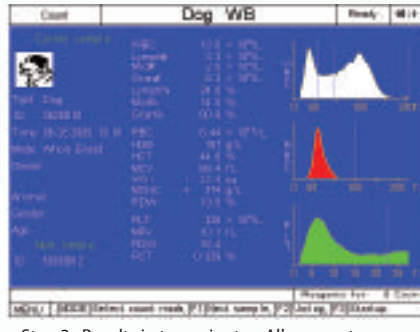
Count
Dog WB
Ready
Type: Dog
ID:
Time:
Mode: Whole Blood
Gender:
Age:
WBC
Lymph#
Mon#
Gran#
Lymph%
Mon%
Gran%
RBC
HGB
HCT
MCV
MCH
MCHC
RDW
PLT
MPV
PDW
PCT
Step 3: Results in two minutes. All parameters